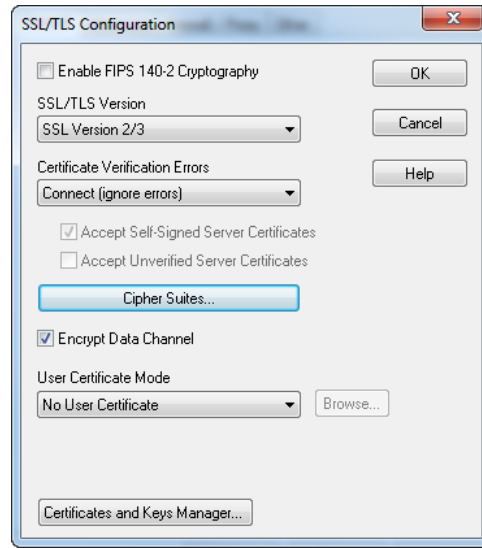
SSL/TLS Configuration

Enable FIPS 140-2 Cryptography

OK

SSL/TLS Version

SSL Version 2/3

Cancel

Certificate Verification Errors

Help

Connect (ignore errors)

Accept Self-Signed Server Certificates

Accept Unverified Server Certificates

Cipher Suites...

Encrypt Data Channel

User Certificate Mode

No User Certificate

Browse...

Certificates and Keys Manager...